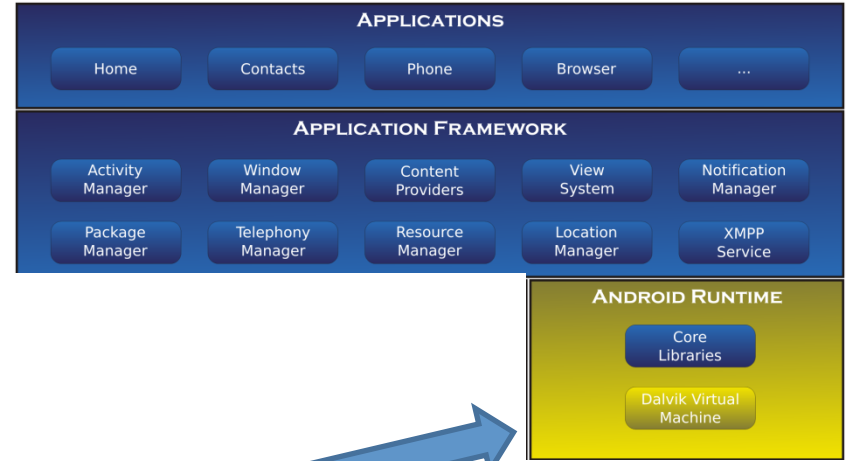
APPLICATIONS

Home
Contacts
Phone
Browser
...

APPLICATION FRAMEWORK

Activity Manager
Window Manager
Content Providers
View System
Notification Manager

Package Manager
Telephony Manager
Resource Manager
Location Manager
XMPP Service

ANDROID RUNTIME

Core Libraries

Dalvik Virtual Machine